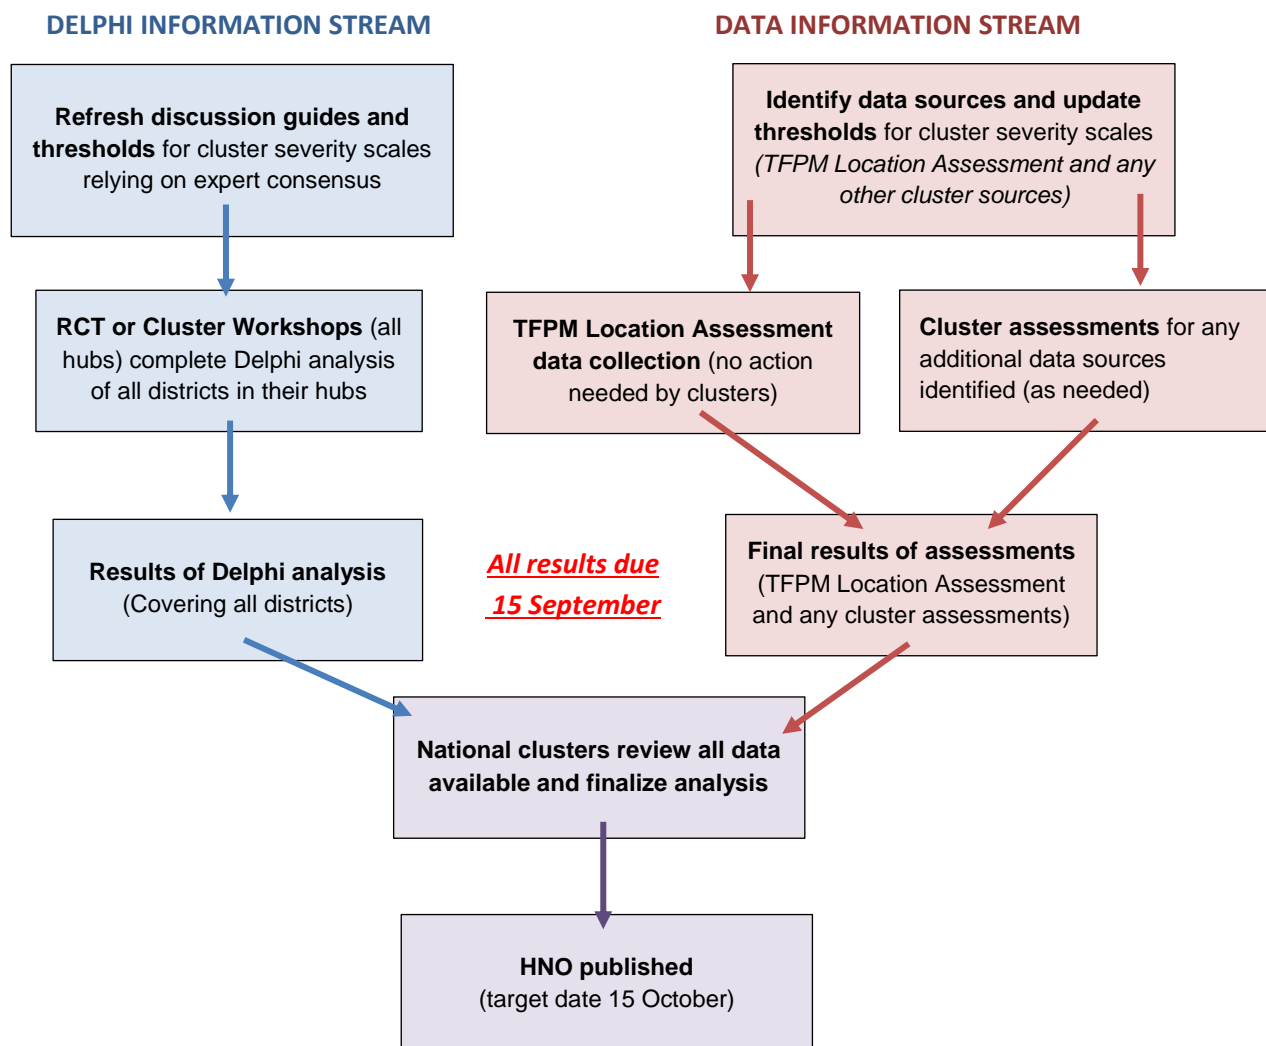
DELPHI INFORMATION STREAM

DATA INFORMATION STREAM

**Refresh discussion guides and thresholds** for cluster severity scales relying on expert consensus

**Identify data sources and update thresholds** for cluster severity scales *(TFPM Location Assessment and any other cluster sources)*

**RCT or Cluster Workshops** (all hubs) complete Delphi analysis of all districts in their hubs

**TFPM Location Assessment data collection** (no action needed by clusters)

**Cluster assessments** for any additional data sources identified (as needed)

**Results of Delphi analysis** (Covering all districts)

All results due 15 September

**Final results of assessments** (TFPM Location Assessment and any cluster assessments)

**National clusters review all data available and finalize analysis**

**HNO published** (target date 15 October)